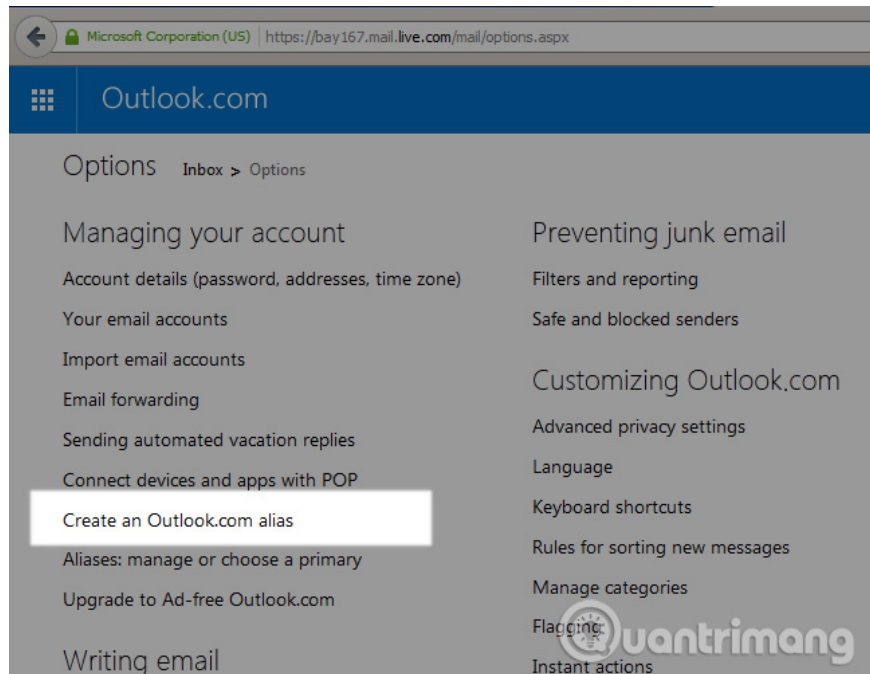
Microsoft Corporation (US) https://bay167.mail.live.com/mail/options.aspx

Outlook.com

Options Inbox > Options

Managing your account

Account details (password, addresses, time zone)

Your email accounts

Import email accounts

Email forwarding

Sending automated vacation replies

Connect devices and apps with POP

Create an Outlook.com alias

Aliases: manage or choose a primary

Upgrade to Ad-free Outlook.com

Writing email

Preventing junk email

Filters and reporting

Safe and blocked senders

Customizing Outlook.com

Advanced privacy settings

Language

Keyboard shortcuts

Rules for sorting new messages

Manage categories

Flagging

Instant actions

Quantrimang